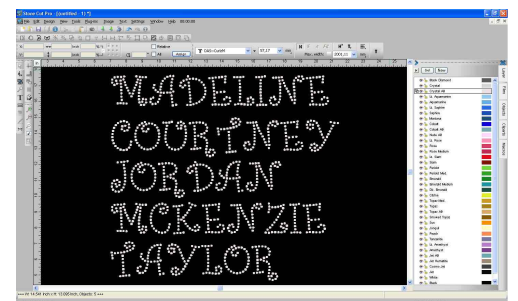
Mister Cut Pro - [Untitled - 1 *]
File Edit Design View Tools Plug-ins Image Text Settings Window Help

MADELINE
COURTNEY
JORDAN
MCKENZIE
TAYLOR

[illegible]
Crystal
Jet
Lt. Aquamarine
Aquamarine
Lt. Sapphire
Sapphire
Montana
Cobalt
Cobalt AB
Rose AB
Lt. Rose
Rose
Rose Medium
Lt. Siam
Siam
Fuchsia
Peridot Med.
Emerald
Emerald Medium
Dk. Emerald
Citrine
Topaz Med.
Topaz
Topaz AB
Smoked Topaz
Sun
Jonquil
Peach
Tanzanite
Lt. Amethyst
Amethyst
Jet AB
Jet Hematite
Cosmo Jet
Gold
White
Black